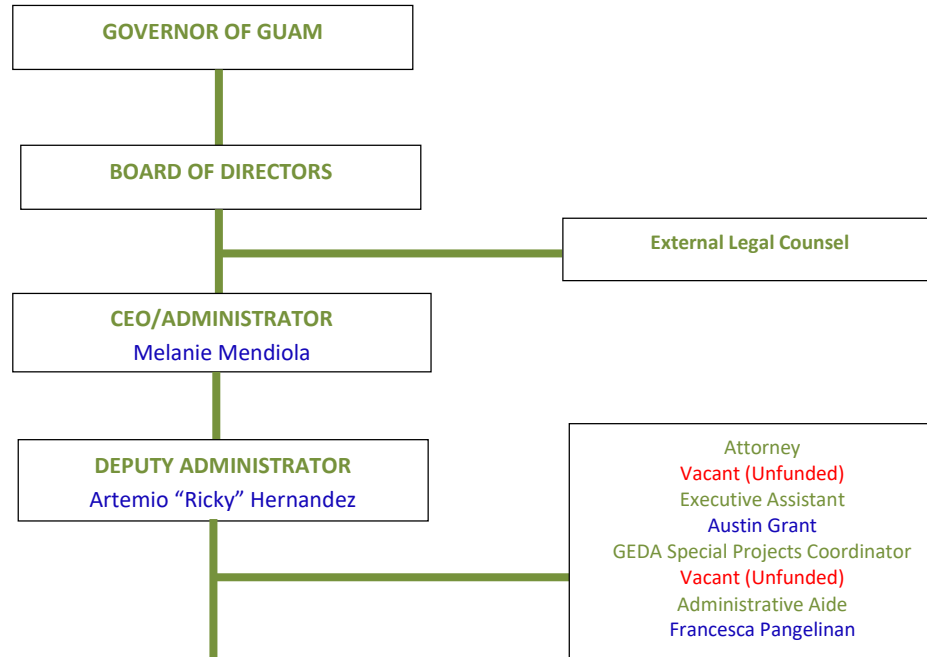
GOVERNOR OF GUAM

BOARD OF DIRECTORS

External Legal Counsel

CEO/ADMINISTRATOR
Melanie Mendiola

DEPUTY ADMINISTRATOR
Artemio "Ricky" Hernandez

Attorney
Vacant (Unfunded)
Executive Assistant
Austin Grant
GEDA Special Projects Coordinator
Vacant (Unfunded)
Administrative Aide
Francesca Pangelinan